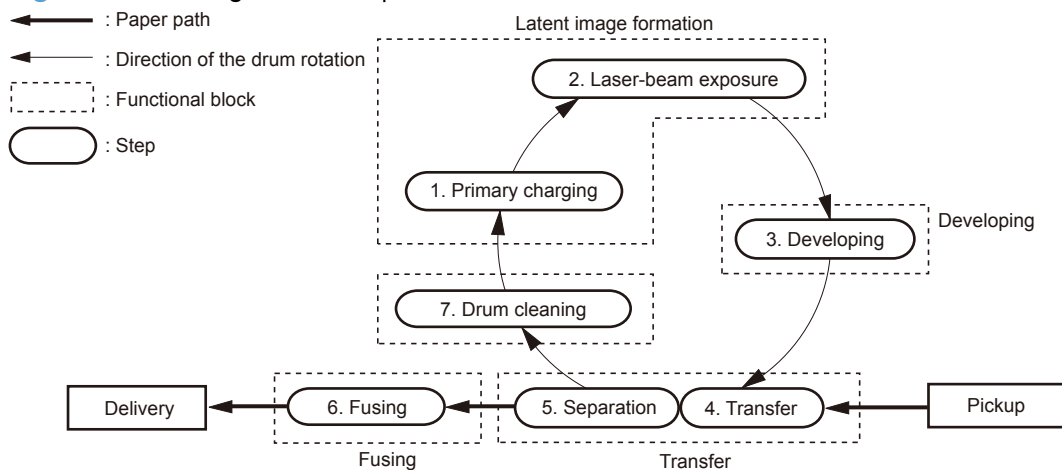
: Paper path
: Direction of the drum rotation
: Functional block
: Step

Latent image formation
2. Laser-beam exposure
1. Primary charging
Developing
3. Developing
7. Drum cleaning
Delivery
6. Fusing
5. Separation
4. Transfer
Pickup
Fusing
Transfer